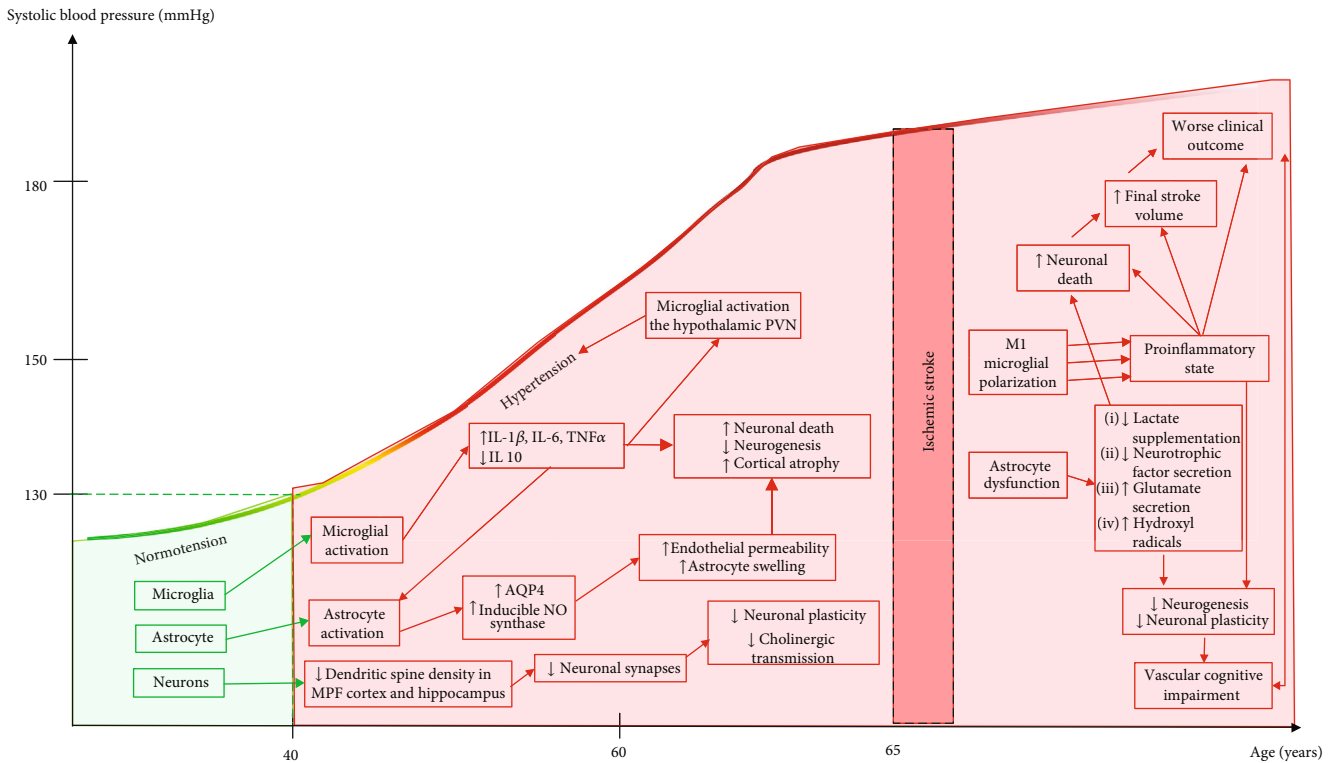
Systolic blood pressure (mmHg)

180

150

130

Normotension

Hypertension

Microglia

Astrocyte

Neurons

Microglial activation

Astrocyte activation

↓Dendritic spine density in MPF cortex and hippocampus

↑IL-1$\beta$, IL-6, TNF$\alpha$
↓IL 10

Microglial activation the hypothalamic PVN

↑ Neuronal death
↓ Neurogenesis
↑ Cortical atrophy

↑AQP4
↑Inducible NO synthase

↑Endothelial permeability
↑Astrocyte swelling

↓ Neuronal synapses

↓ Neuronal plasticity
↓ Cholinergic transmission

Ischemic stroke

Worse clinical outcome

↑ Final stroke volume

↑ Neuronal death

M1 microglial polarization

Proinflammatory state

Astrocyte dysfunction

(i) ↓ Lactate supplementation
(ii) ↓ Neurotrophic factor secretion
(iii) ↑ Glutamate secretion
(iv) ↑ Hydroxyl radicals

↓ Neurogenesis
↓ Neuronal plasticity

Vascular cognitive impairment

40

60

65

Age (years)